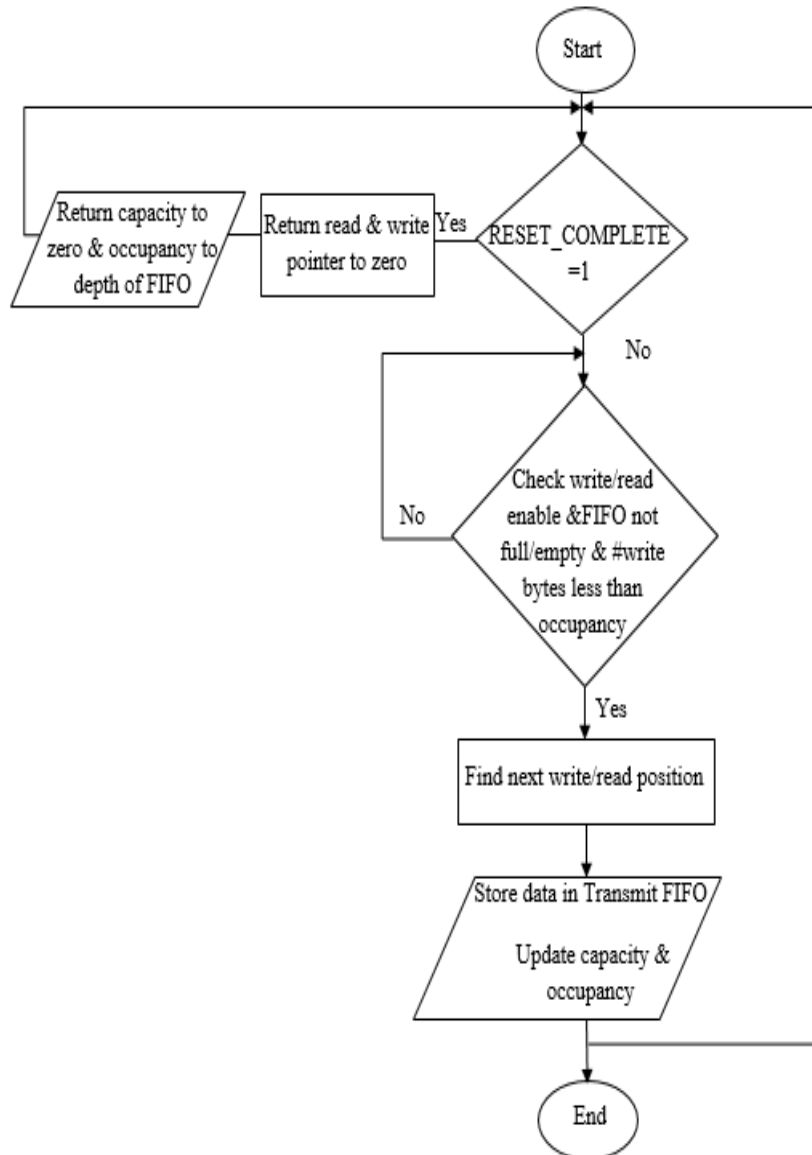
Start

Return capacity to zero & occupancy to depth of FIFO

Return read & write pointer to zero

Yes

RESET_COMPLETE =1

No

No

Check write/read enable &FIFO not full/empty & #write bytes less than occupancy

Yes

Find next write/read position

Store data in Transmit FIFO

Update capacity & occupancy

End